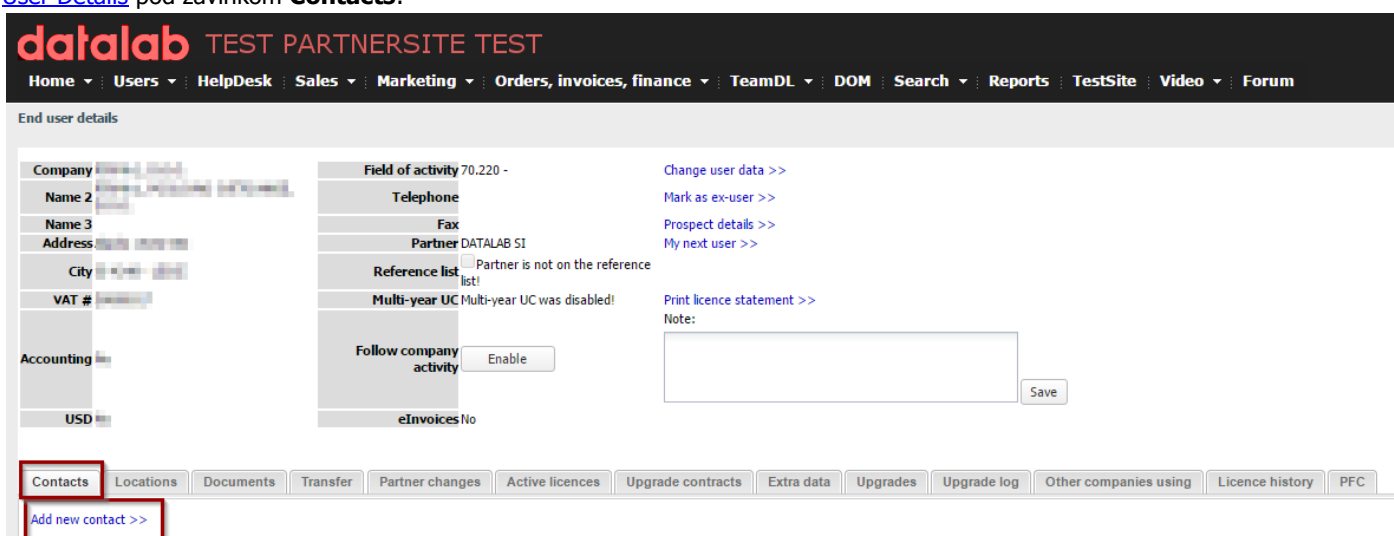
User Details pod zavihkom **Contacts**.

datalab TEST PARTNERSITE TEST

Home ▾ | Users ▾ | HelpDesk | Sales ▾ | Marketing ▾ | Orders, invoices, finance ▾ | TeamDL ▾ | DOM | Search ▾ | Reports | TestSite | Video ▾ | Forum

End user details

| | | | | |
|---|---|---|---|---|
| Company | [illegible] | Field of activity | 70.220 - | Change user data >> |
| Name 2 | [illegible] | Telephone | | Mark as ex-user >> |
| Name 3 | | Fax | | Prospect details >> |
| Address | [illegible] | Partner | DATALAB SI | My next user >> |
| City | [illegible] | Reference list | Partner is not on the reference list! | |
| VAT # | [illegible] | Multi-year UC | Multi-year UC was disabled! | Print licence statement >> |
| Accounting | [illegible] | Follow company activity | Enable | Note: Save |
| USD | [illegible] | eInvoices | No | |

Contacts | Locations | Documents | Transfer | Partner changes | Active licences | Upgrade contracts | Extra data | Upgrades | Upgrade log | Other companies using | Licence history | PFC

Add new contact >>